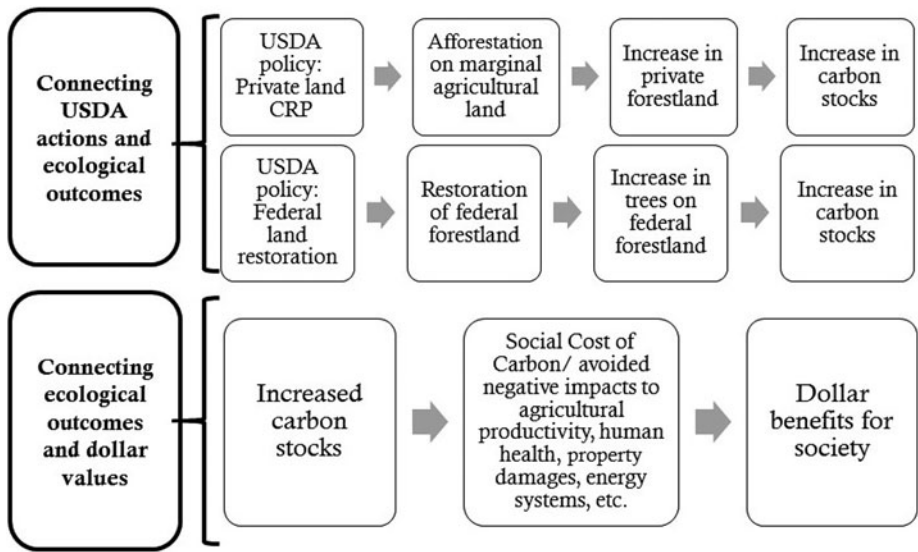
Connecting USDA actions and ecological outcomes

USDA policy: Private land CRP

Afforestation on marginal agricultural land

Increase in private forestland

Increase in carbon stocks

USDA policy: Federal land restoration

Restoration of federal forestland

Increase in trees on federal forestland

Increase in carbon stocks

Connecting ecological outcomes and dollar values

Increased carbon stocks

Social Cost of Carbon/ avoided negative impacts to agricultural productivity, human health, property damages, energy systems, etc.

Dollar benefits for society